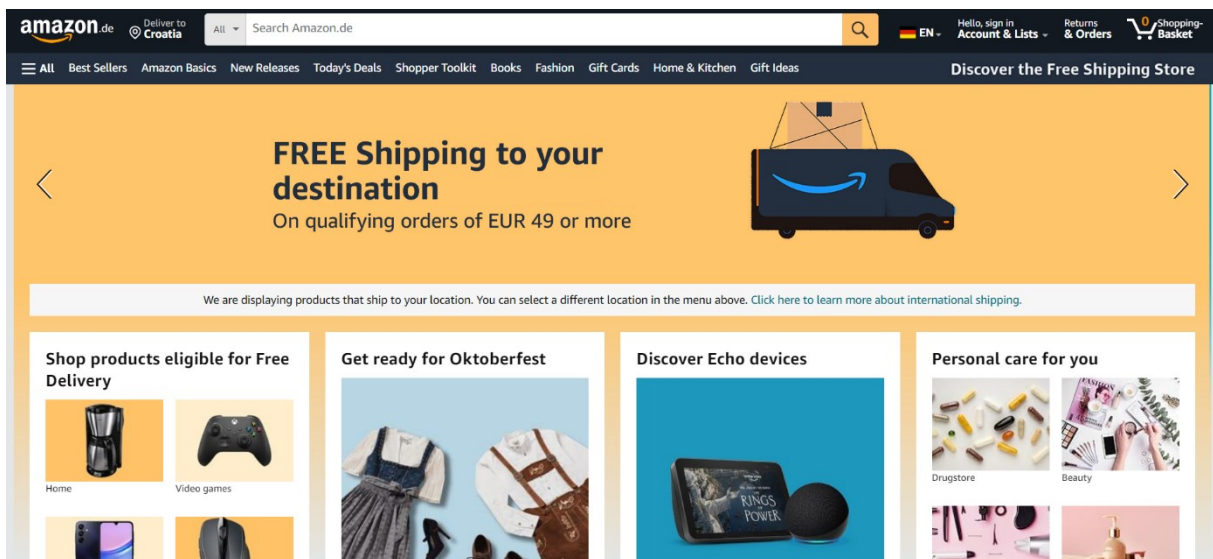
amazon.de Deliver to Croatia All Search Amazon.de EN Hello, sign in Account & Lists Returns & Orders 0 Shopping-Basket

All Best Sellers Amazon Basics New Releases Today's Deals Shopper Toolkit Books Fashion Gift Cards Home & Kitchen Gift Ideas Discover the Free Shipping Store

FREE Shipping to your destination
On qualifying orders of EUR 49 or more

We are displaying products that ship to your location. You can select a different location in the menu above. Click here to learn more about international shipping.

Shop products eligible for Free Delivery
Home
Video games

Get ready for Oktoberfest

Discover Echo devices

RINGS OF POWER

Personal care for you
Drugstore
Beauty